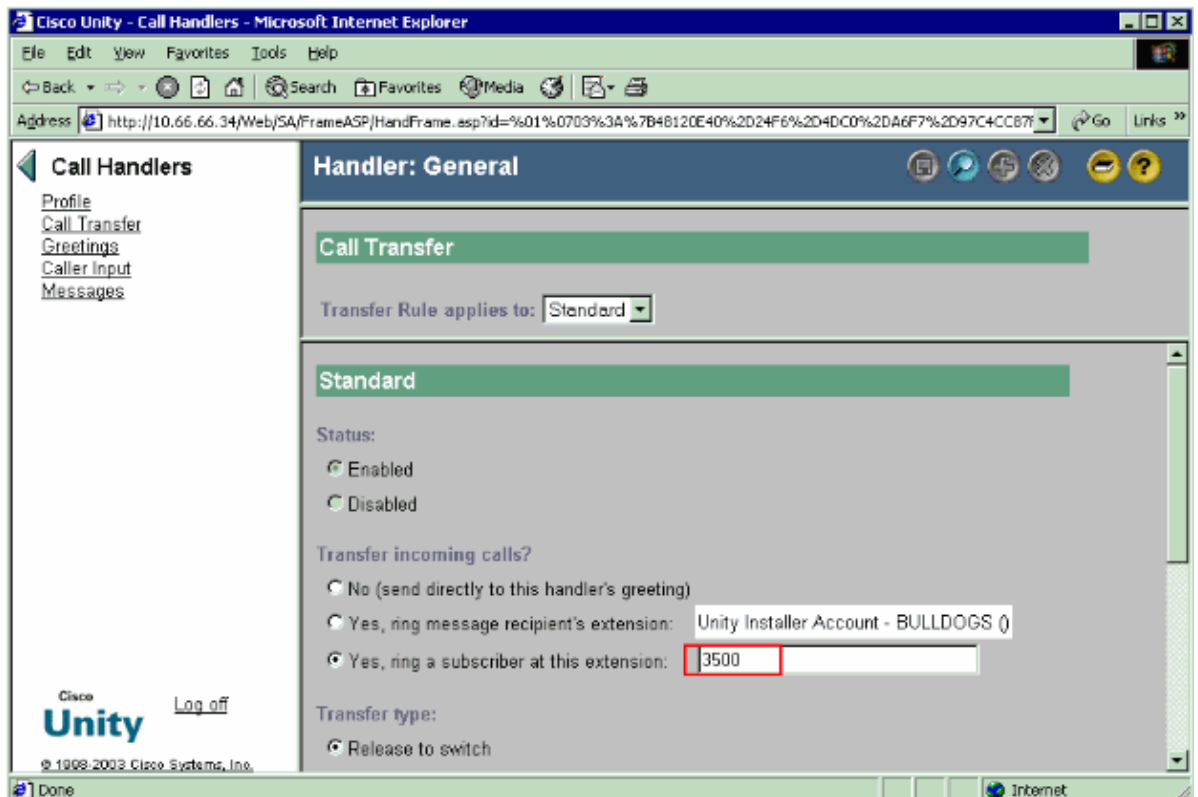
Cisco Unity - Call Handlers - Microsoft Internet Explorer

File Edit View Favorites Tools Help

Back Search Favorites Media

Address http://10.66.66.34/Web/SA/FrameASP/HandFrame.asp?id=%01%0703%3A%7B48120E40%2D24F6%2D4DC0%2DA6F7%2D97C4CC87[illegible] Go Links

Call Handlers

Profile
Call Transfer
Greetings
Caller Input
Messages

Cisco
Unity
Log off

© 1998-2003 Cisco Systems, Inc.

Handler: General

Call Transfer

Transfer Rule applies to: Standard

Standard

Status:

Enabled

Disabled

Transfer incoming calls?

No (send directly to this handler's greeting)

Yes, ring message recipient's extension: Unity Installer Account - BULLDOGS ()

Yes, ring a subscriber at this extension: 3500

Transfer type:

Release to switch

Done

Internet